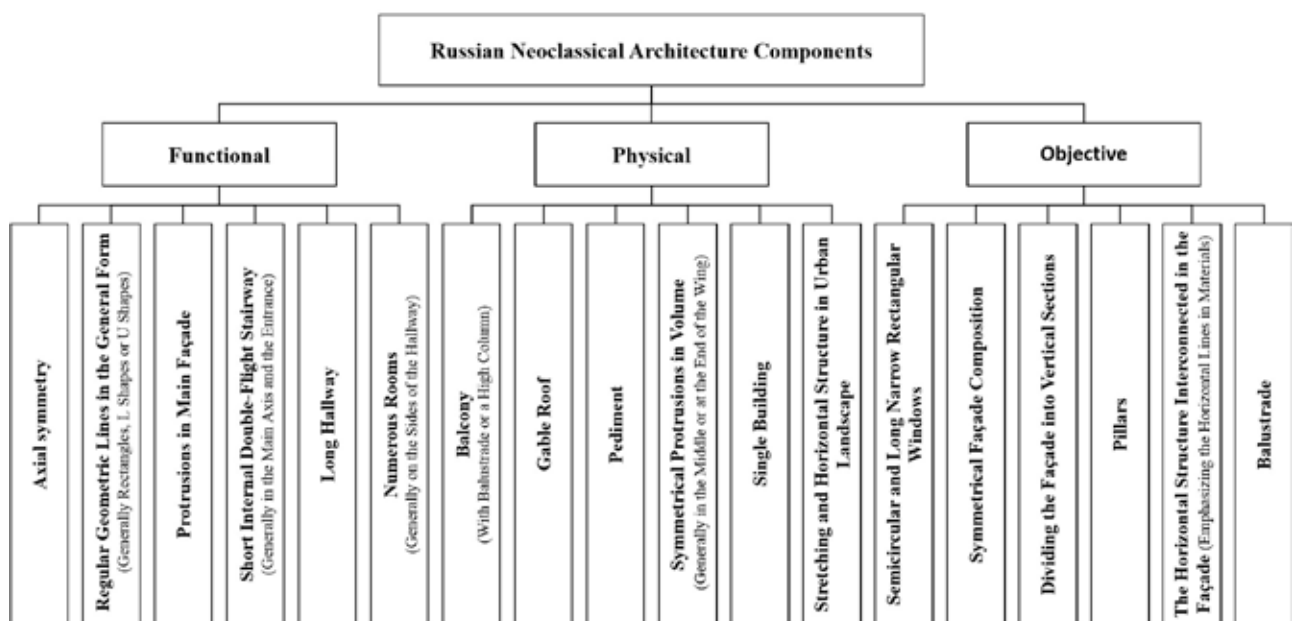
Russian Neoclassical Architecture Components

Functional

Axial symmetry

Regular Geometric Lines in the General Form (Generally Rectangles, L Shapes or U Shapes)

Protrusions in Main Façade

Short Internal Double-Flight Stairway (Generally in the Main Axis and the Entrance)

Long Hallway

Numerous Rooms (Generally on the Sides of the Hallway)

Physical

Balcony (With Balustrade or a High Column)

Gable Roof

Pediment

Symmetrical Protrusions in Volume (Generally in the Middle or at the End of the Wing)

Single Building

Stretching and Horizontal Structure in Urban Landscape

Objective

Semicircular and Long Narrow Rectangular Windows

Symmetrical Façade Composition

Dividing the Façade into Vertical Sections

Pillars

The Horizontal Structure Interconnected in the Façade (Emphasizing the Horizontal Lines in Materials)

Balustrade